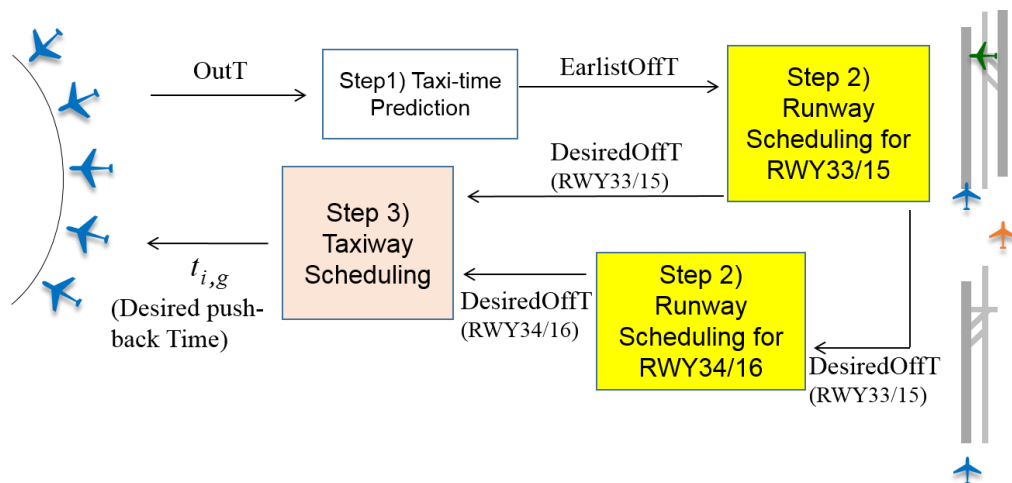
OutT

Step1) Taxi-time Prediction

EarlistOffT

Step 2) Runway Scheduling for RWY33/15

DesiredOffT (RWY33/15)

Step 3) Taxiway Scheduling

$t_{i,g}$ (Desired push-back Time)

DesiredOffT (RWY34/16)

Step 2) Runway Scheduling for RWY34/16

DesiredOffT (RWY33/15)